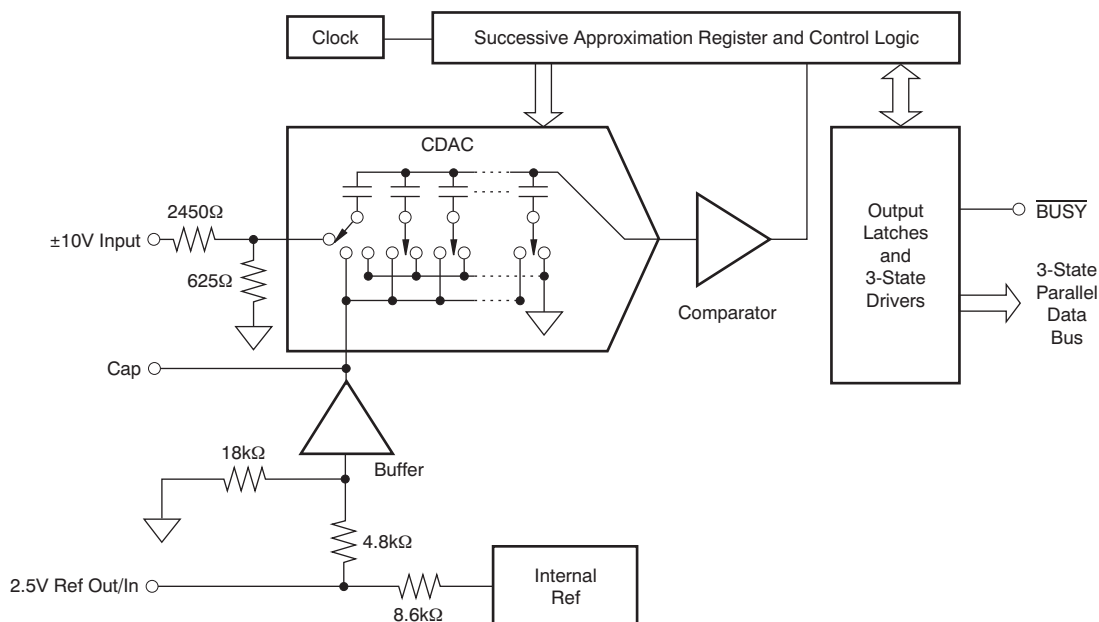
Clock

Successive Approximation Register and Control Logic

CDAC

2450Ω

±10V Input

625Ω

Comparator

Output Latches and 3-State Drivers

$\overline{\text{BUSY}}$

3-State Parallel Data Bus

Cap

Buffer

18kΩ

4.8kΩ

2.5V Ref Out/In

8.6kΩ

Internal Ref